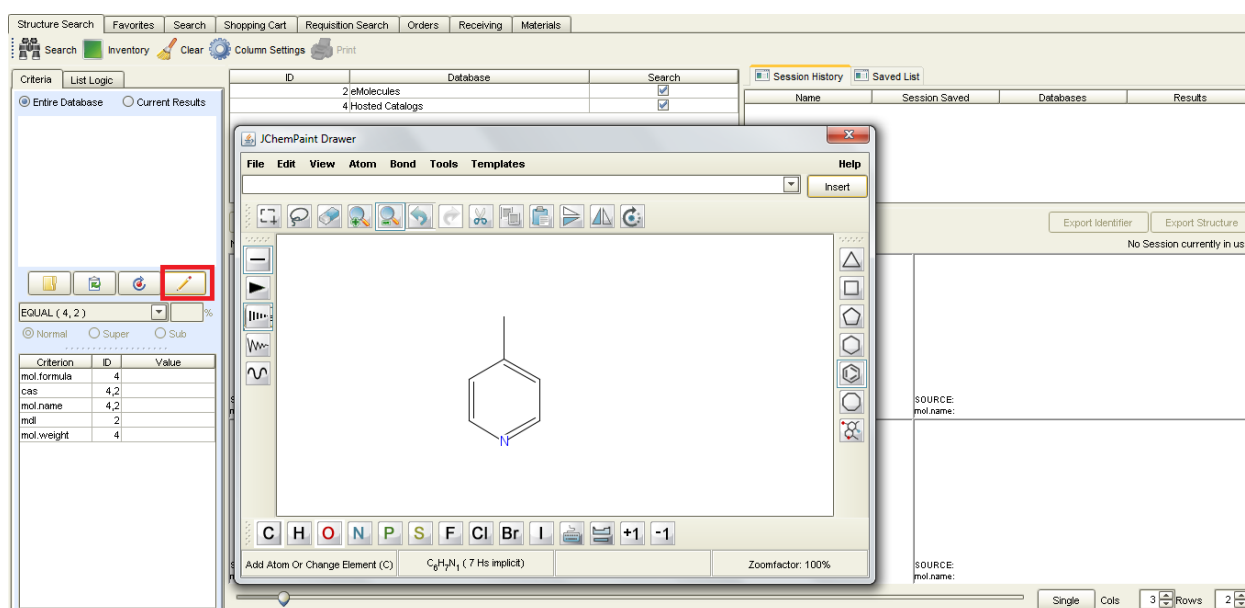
Structure Search | Favorites | Search | Shopping Cart | Requisition Search | Orders | Receiving | Materials

Search Inventory Clear Column Settings Print

Criteria | List Logic

Entire Database Current Results

| ID | Database | Search |
|---|---|---|
| 2 | eMolecules | ☑ |
| 4 | Hosted Catalogs | ☑ |

Session History | Saved List

| Name | Session Saved | Databases | Results |
|---|---|---|---|

JChemPaint Drawer

File Edit View Atom Bond Tools Templates Help

Insert

Export Identifier Export Structure

No Session currently in us

N

EQUAL ( 4, 2 ) %

Normal Super Sub

| Criterion | ID | Value |
|---|---|---|
| mol.formula | 4 | |
| cas | 4,2 | |
| mol.name | 4,2 | |
| mdl | 2 | |
| mol.weight | 4 | |

SOURCE:
mol.name:

SOURCE:
mol.name:

C H O N P S F Cl Br I +1 -1

Add Atom Or Change Element (C) $C_6H_7N_1$ ( 7 Hs implicit) Zoomfactor: 100%

Single Cols 3 Rows 2